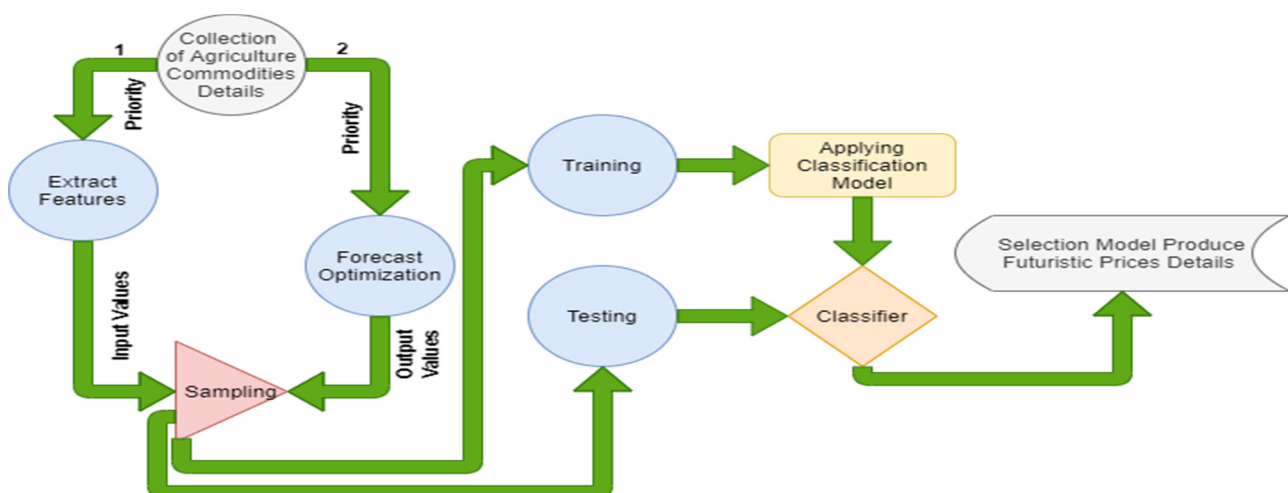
1

Collection of Agriculture Commodities Details

2

Priority

Priority

Extract Features

Forecast Optimization

Training

Applying Classification Model

Selection Model Produce Futuristic Prices Details

Input Values

Output Values

Testing

Classifier

Sampling